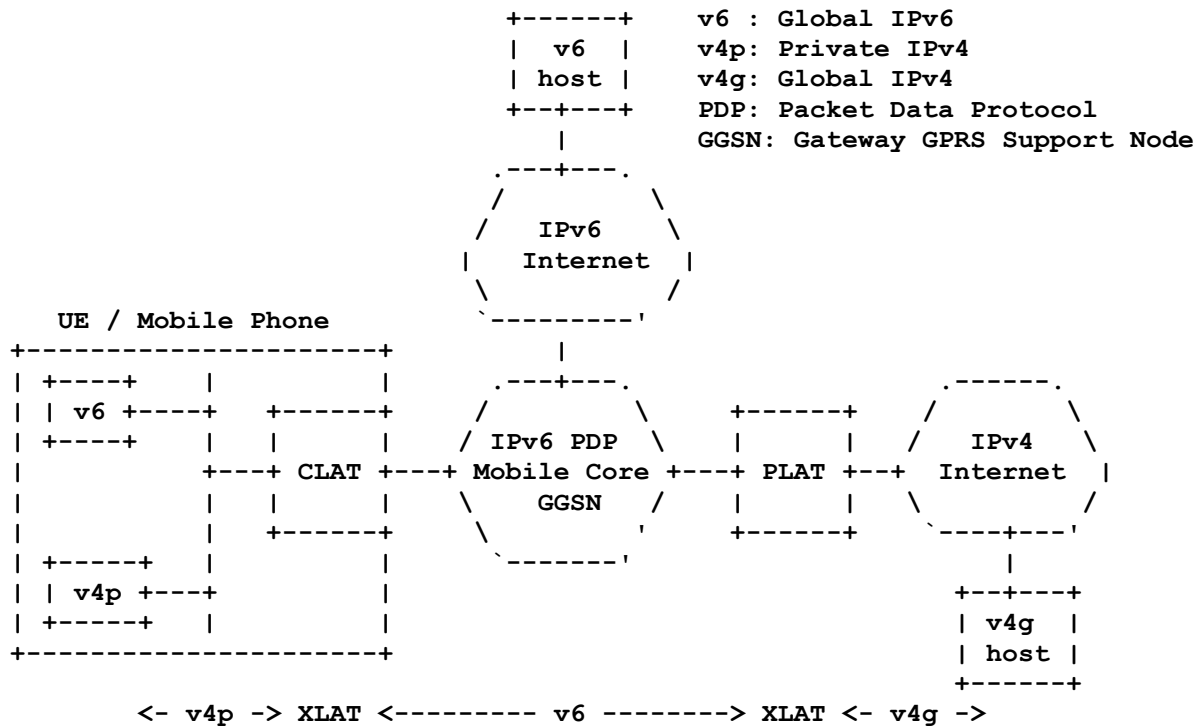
v6 host

v6 : Global IPv6
v4p: Private IPv4
v4g: Global IPv4
PDP: Packet Data Protocol
GGSN: Gateway GPRS Support Node

IPv6 Internet

UE / Mobile Phone

v6

CLAT

IPv6 PDP Mobile Core GGSN

PLAT

IPv4 Internet

v4p

v4g host

<- v4p -> XLAT <--------- v6 --------> XLAT <- v4g ->